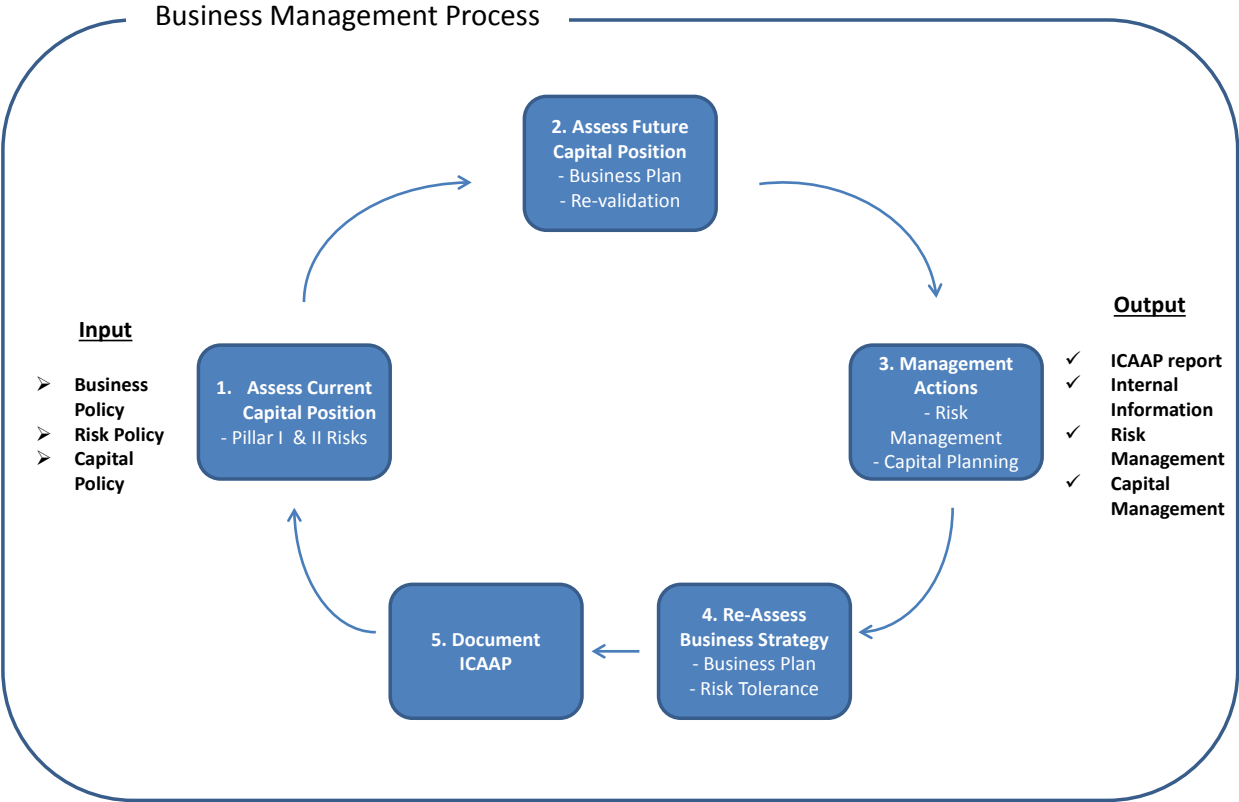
Business Management Process

2. Assess Future Capital Position
- Business Plan
- Re-validation

Input
- Business Policy
- Risk Policy
- Capital Policy

1. Assess Current Capital Position
- Pillar I & II Risks

3. Management Actions
- Risk Management
- Capital Planning

Output
✓ ICAAP report
✓ Internal Information
✓ Risk Management
✓ Capital Management

5. Document ICAAP

4. Re-Assess Business Strategy
- Business Plan
- Risk Tolerance